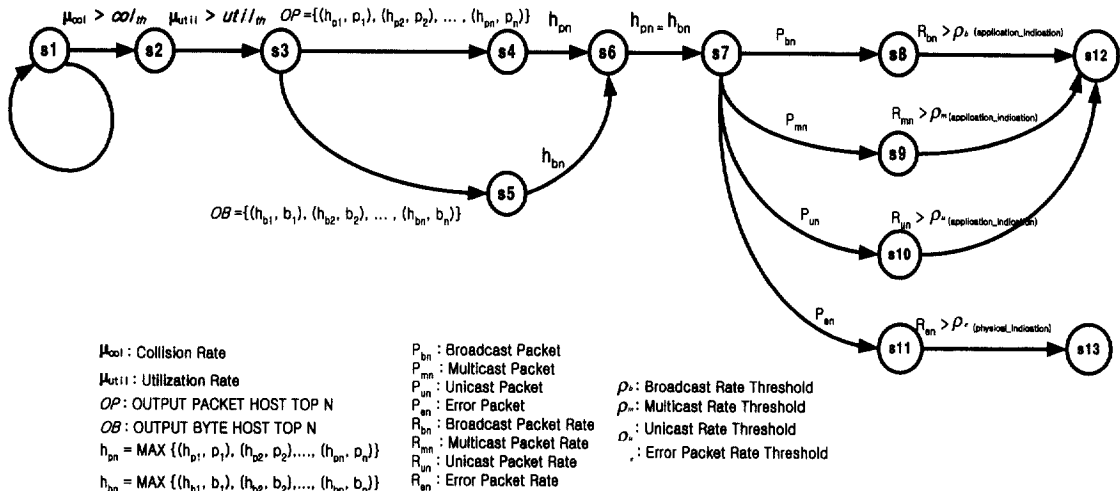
$\mu_{col} > col_{th}$ $\mu_{util} > util_{th}$ $OP = \{(h_{p1}, p_1), (h_{p2}, p_2), \dots, (h_{pn}, p_n)\}$ $h_{pn}$ $h_{pn} = h_{bn}$ $P_{bn}$ $R_{bn} > \rho_b$ (application_indication)

s1 s2 s3 s4 s6 s7 s8 s12

$P_{mn}$ $R_{mn} > \rho_m$ (application_indication)

s9

$h_{bn}$

s5

$OB = \{(h_{b1}, b_1), (h_{b2}, b_2), \dots, (h_{bn}, b_n)\}$

$P_{un}$ $R_{un} > \rho_u$ (application_indication)

s10

$P_{en}$ $R_{en} > \rho_e$ (physical_indication)

s11 s13

$\mu_{col}$ : Collision Rate
$\mu_{util}$ : Utilization Rate
$OP$ : OUTPUT PACKET HOST TOP N
$OB$ : OUTPUT BYTE HOST TOP N
$h_{pn} = MAX \{(h_{p1}, p_1), (h_{p2}, p_2), \dots, (h_{pn}, p_n)\}$
$h_{bn} = MAX \{(h_{b1}, b_1), (h_{b2}, b_2), \dots, (h_{bn}, b_n)\}$

$P_{bn}$ : Broadcast Packet
$P_{mn}$ : Multicast Packet
$P_{un}$ : Unicast Packet
$P_{en}$ : Error Packet
$R_{bn}$ : Broadcast Packet Rate
$R_{mn}$ : Multicast Packet Rate
$R_{un}$ : Unicast Packet Rate
$R_{en}$ : Error Packet Rate

$\rho_b$ : Broadcast Rate Threshold
$\rho_m$ : Multicast Rate Threshold
$\rho_u$ : Unicast Rate Threshold
$\rho_e$ : Error Packet Rate Threshold